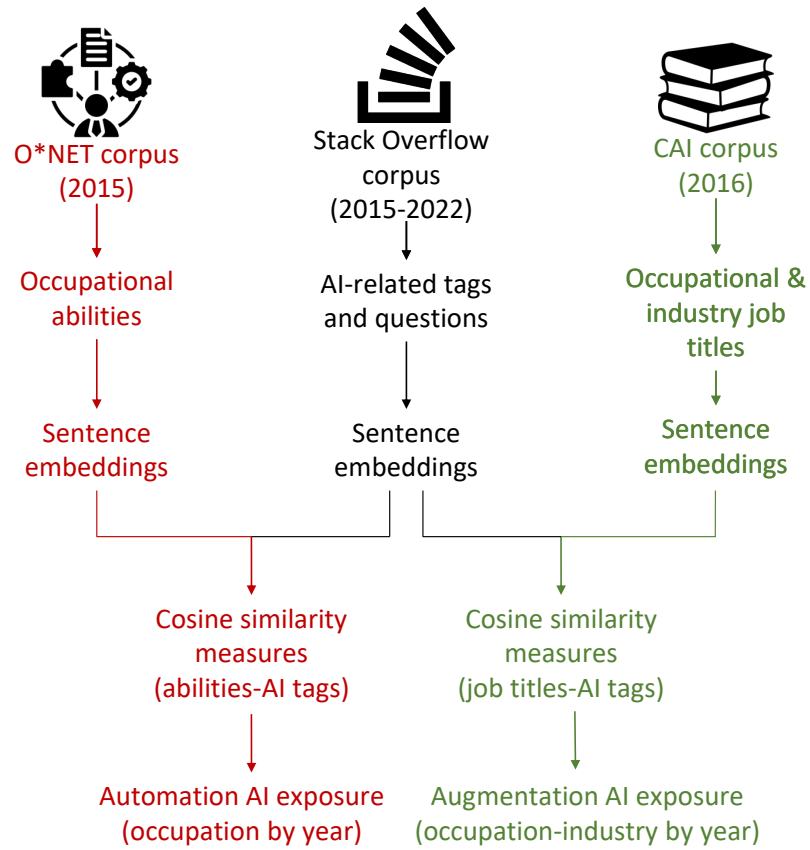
O*NET corpus (2015)

Occupational abilities

Sentence embeddings

Stack Overflow corpus (2015-2022)

AI-related tags and questions

Sentence embeddings

CAI corpus (2016)

Occupational & industry job titles

Sentence embeddings

Cosine similarity measures (abilities-AI tags)

Automation AI exposure (occupation by year)

Cosine similarity measures (job titles-AI tags)

Augmentation AI exposure (occupation-industry by year)